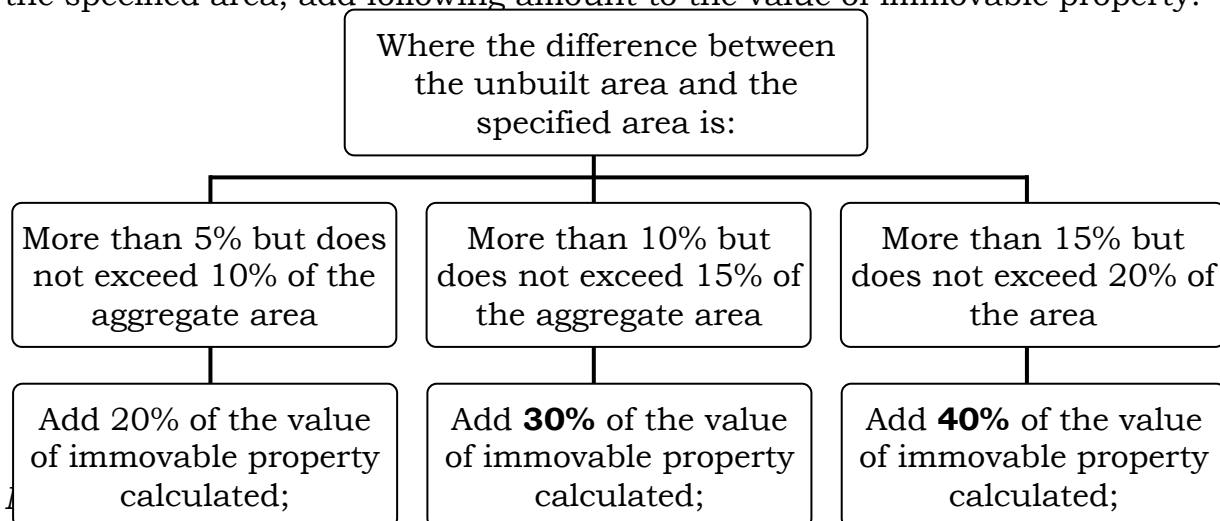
the specified area, add following amount to the value of immovable property:

Where the difference between the unbuilt area and the specified area is:

More than 5% but does not exceed 10% of the aggregate area

More than 10% but does not exceed 15% of the aggregate area

More than 15% but does not exceed 20% of the area

Add 20% of the value of immovable property calculated;

Add **30%** of the value of immovable property calculated;

Add **40%** of the value of immovable property calculated;